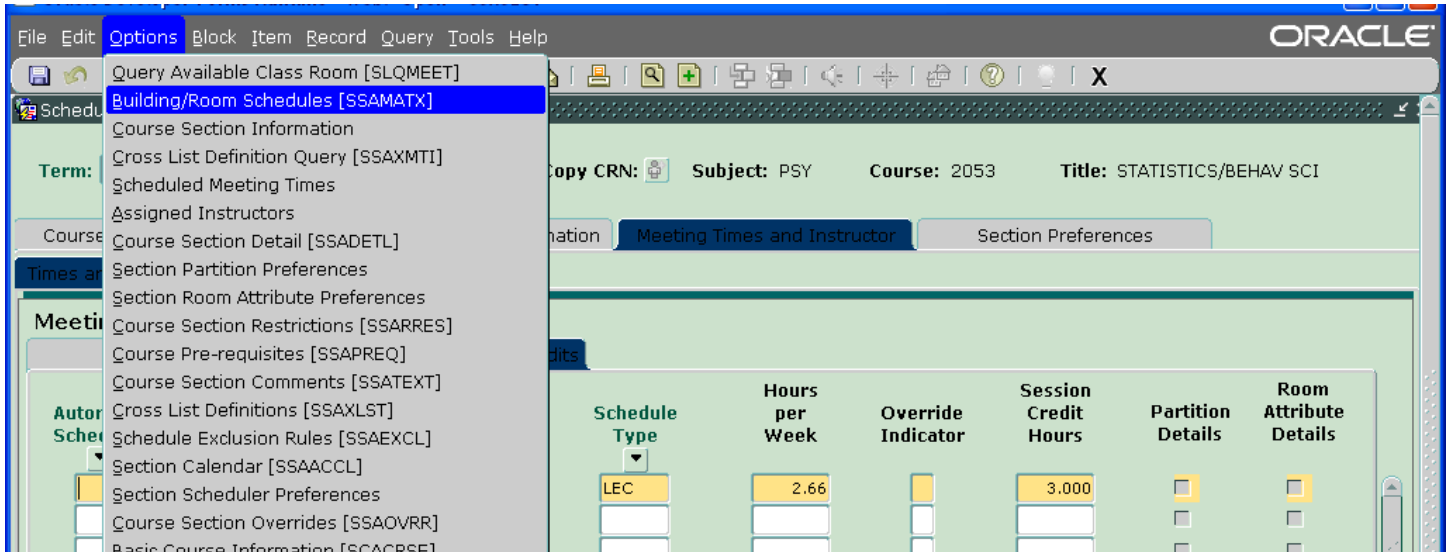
File Edit Options Block Item Record Query Tools Help

ORACLE

X

Schedu

Term:

Copy CRN:

Subject: PSY

Course: 2053

Title: STATISTICS/BEHAV SCI

Course

nation

Meeting Times and Instructor

Section Preferences

Times ar

Meeti

dits

Autor
Schec

Schedule Type

Hours per Week

Override Indicator

Session Credit Hours

Partition Details

Room Attribute Details

LEC

2.66

3.000

Query Available Class Room [SLQMEET]
Building/Room Schedules [SSAMATX]
Course Section Information
Cross List Definition Query [SSAXMTI]
Scheduled Meeting Times
Assigned Instructors
Course Section Detail [SSADETL]
Section Partition Preferences
Section Room Attribute Preferences
Course Section Restrictions [SSARRES]
Course Pre-requisites [SSAPREQ]
Course Section Comments [SSATEXT]
Cross List Definitions [SSAXLST]
Schedule Exclusion Rules [SSAEXCL]
Section Calendar [SSAACCL]
Section Scheduler Preferences
Course Section Overrides [SSAOVRR]
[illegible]